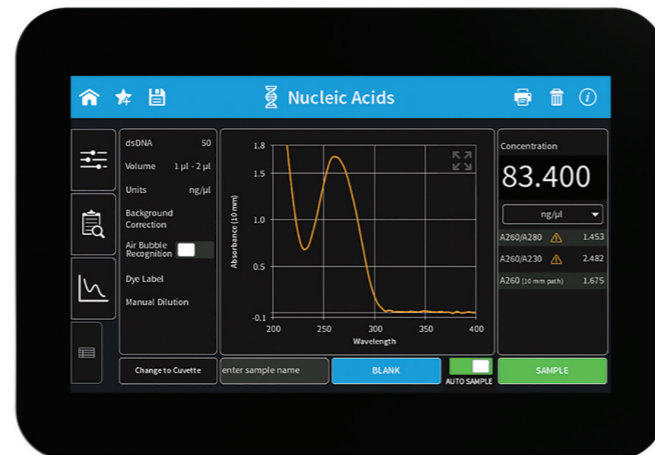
Nucleic Acids

dsDNA 50
Volume 1 µl - 2 µl
Units ng/µl
Background Correction
Air Bubble Recognition
Dye Label
Manual Dilution

1.8
1.5
1.0
0.5
-0.1
200 250 300 350 400
Absorbance (10 mm)
Wavelength

Concentration
83.400
ng/µl
A260/A280 1.453
A260/A230 2.482
A260 (10 mm path) 1.675

Change to Cuvette
enter sample name
BLANK
AUTO SAMPLE
SAMPLE